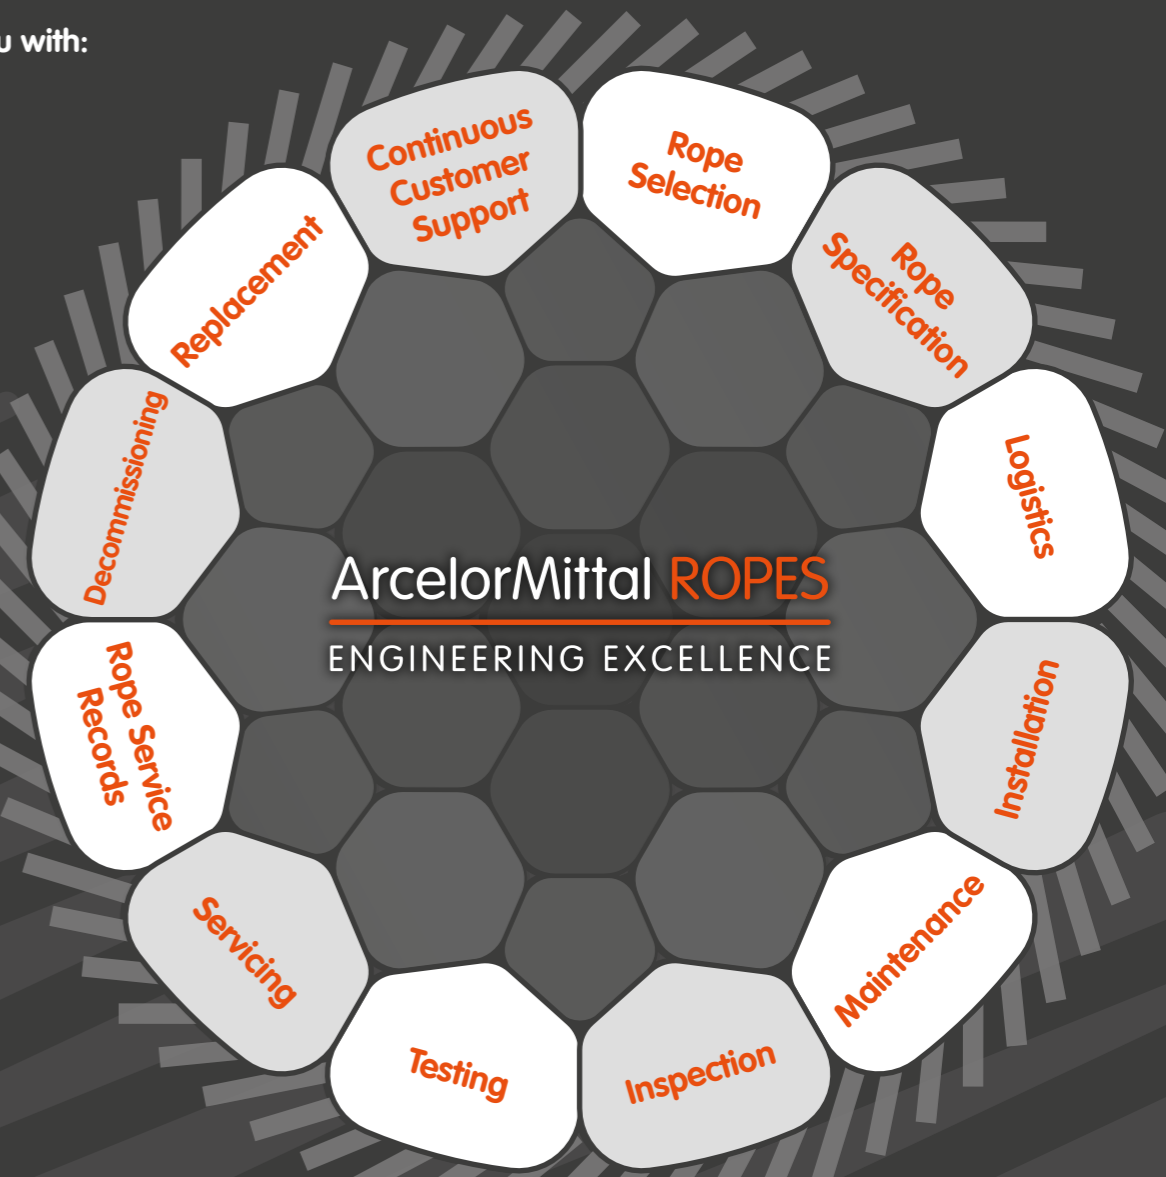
u with:

Continuous Customer Support

Rope Selection

Rope Specification

Logistics

Installation

Maintenance

Inspection

Testing

Servicing

Rope Service Records

Decommissioning

Replacement

ArcelorMittal ROPES
ENGINEERING EXCELLENCE